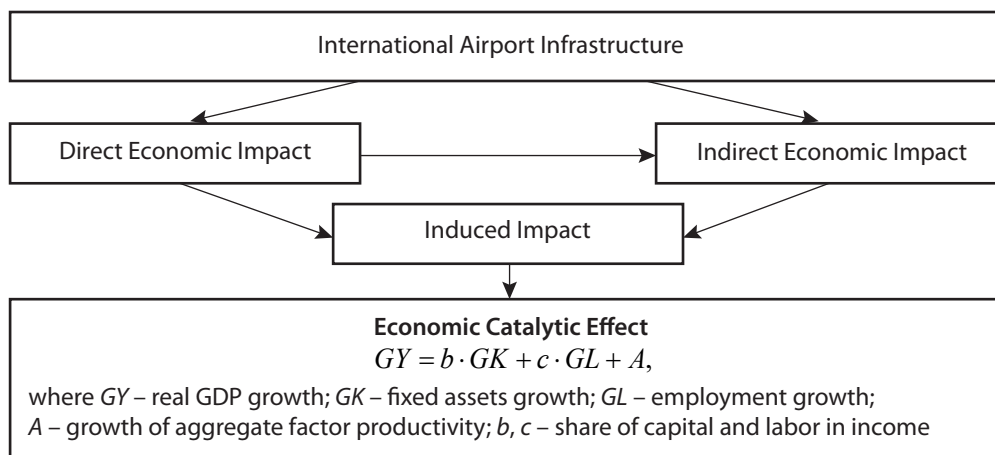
International Airport Infrastructure

Direct Economic Impact

Indirect Economic Impact

Induced Impact

**Economic Catalytic Effect**

$GY = b \cdot GK + c \cdot GL + A,$

where *GY* – real GDP growth; *GK* – fixed assets growth; *GL* – employment growth; *A* – growth of aggregate factor productivity; *b*, *c* – share of capital and labor in income